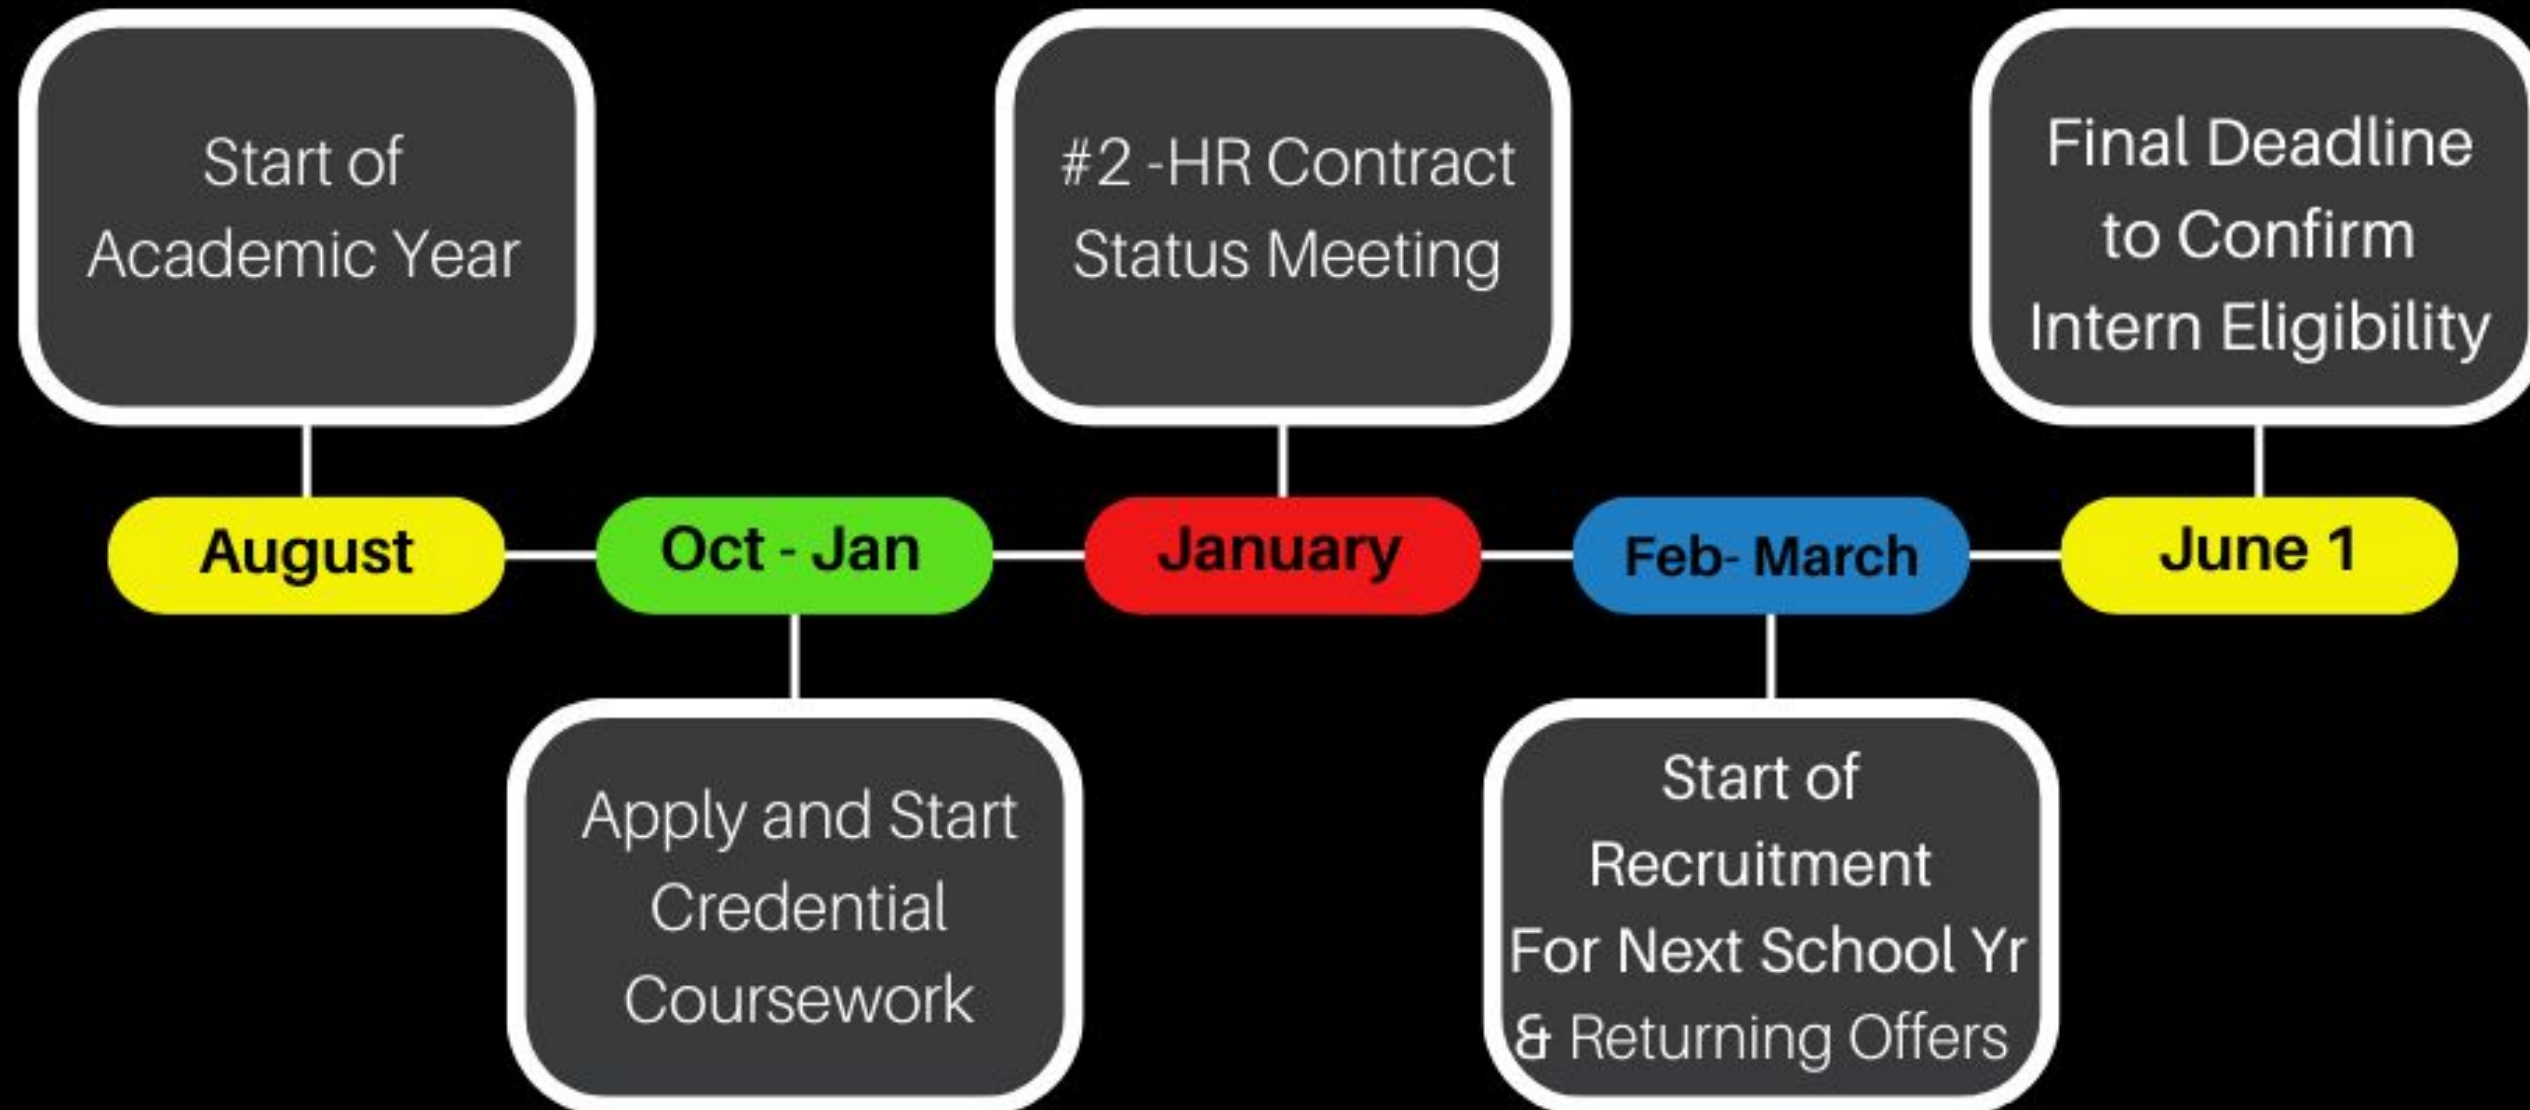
Start of Academic Year

August

Oct - Jan

Apply and Start Credential Coursework

#2 -HR Contract Status Meeting

January

Feb- March

Start of Recruitment For Next School Yr & Returning Offers

Final Deadline to Confirm Intern Eligibility

June 1